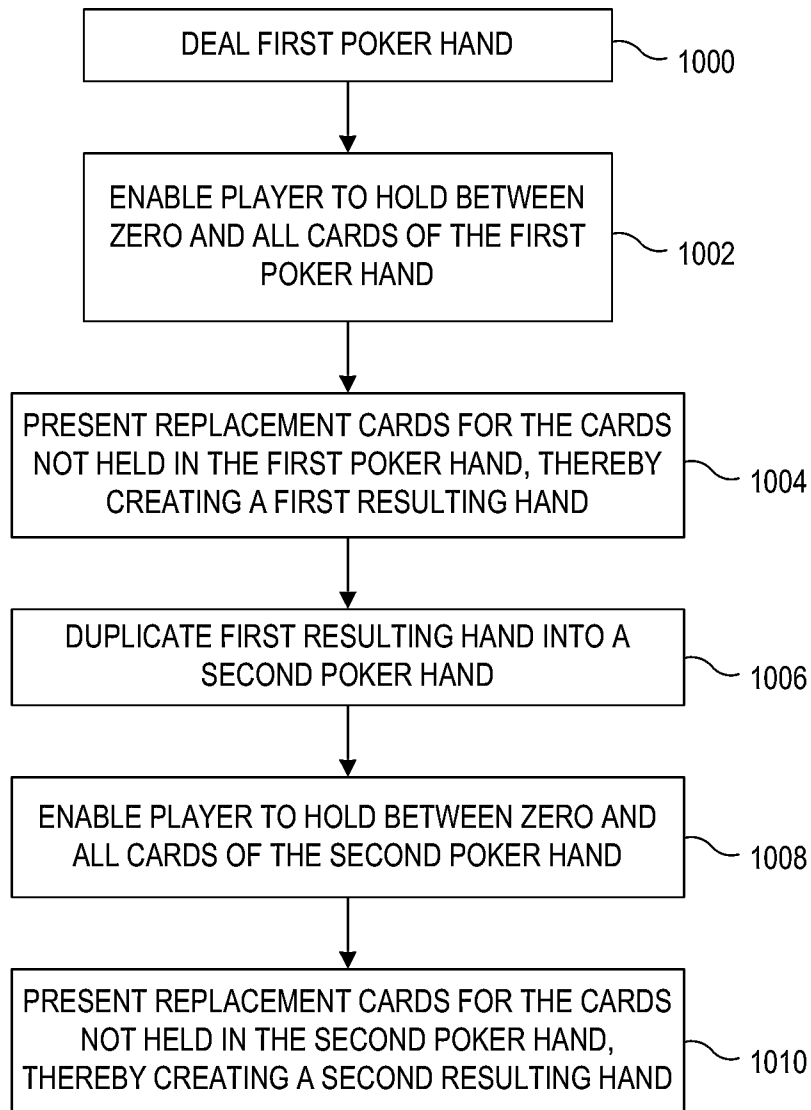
DEAL FIRST POKER HAND
1000

ENABLE PLAYER TO HOLD BETWEEN ZERO AND ALL CARDS OF THE FIRST POKER HAND
1002

PRESENT REPLACEMENT CARDS FOR THE CARDS NOT HELD IN THE FIRST POKER HAND, THEREBY CREATING A FIRST RESULTING HAND
1004

DUPLICATE FIRST RESULTING HAND INTO A SECOND POKER HAND
1006

ENABLE PLAYER TO HOLD BETWEEN ZERO AND ALL CARDS OF THE SECOND POKER HAND
1008

PRESENT REPLACEMENT CARDS FOR THE CARDS NOT HELD IN THE SECOND POKER HAND, THEREBY CREATING A SECOND RESULTING HAND
1010